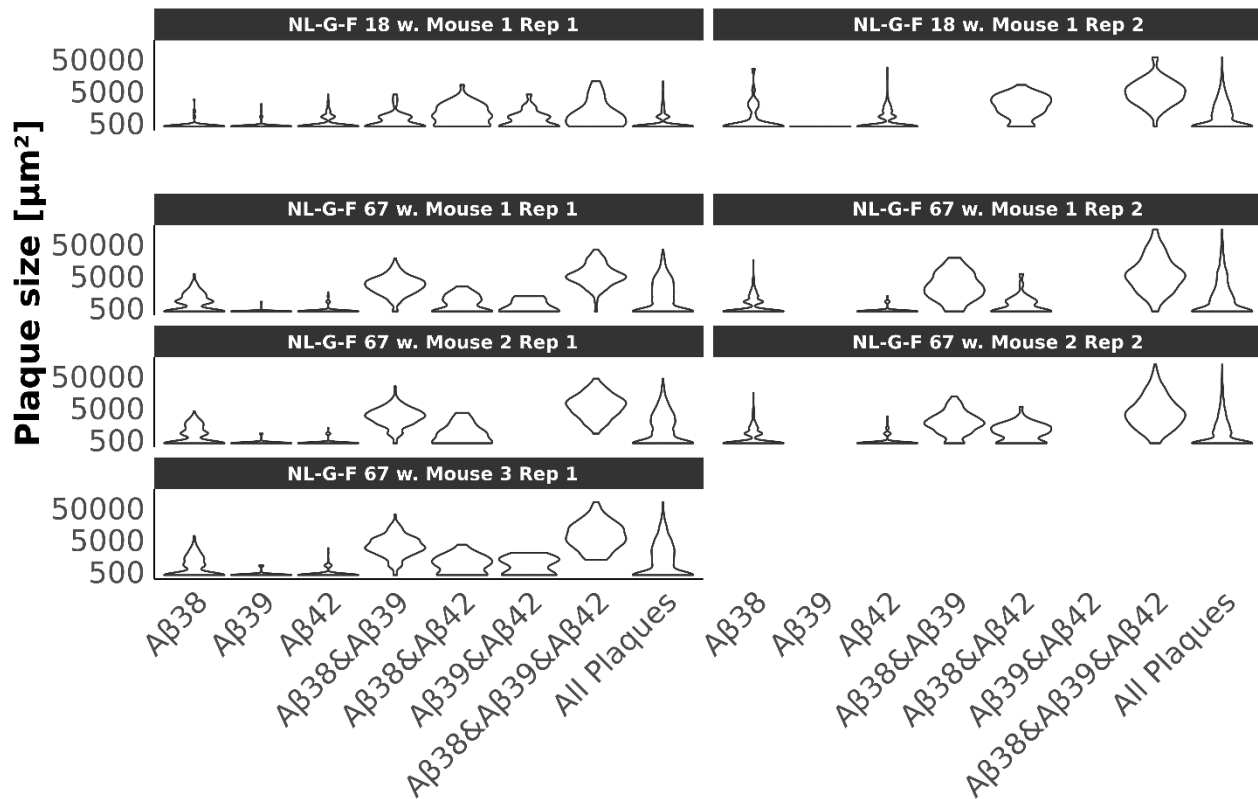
NL-G-F 18 w. Mouse 1 Rep 1

NL-G-F 18 w. Mouse 1 Rep 2

NL-G-F 67 w. Mouse 1 Rep 1

NL-G-F 67 w. Mouse 1 Rep 2

NL-G-F 67 w. Mouse 2 Rep 1

NL-G-F 67 w. Mouse 2 Rep 2

NL-G-F 67 w. Mouse 3 Rep 1

Plaque size [μm²]

50000
5000
500

50000
5000
500

50000
5000
500

50000
5000
500

Aβ38
Aβ39
Aβ42
Aβ38&Aβ39
Aβ38&Aβ42
Aβ39&Aβ42
Aβ38&Aβ39&Aβ42
All Plaques

Aβ38
Aβ39
Aβ42
Aβ38&Aβ39
Aβ38&Aβ42
Aβ39&Aβ42
Aβ38&Aβ39&Aβ42
All Plaques